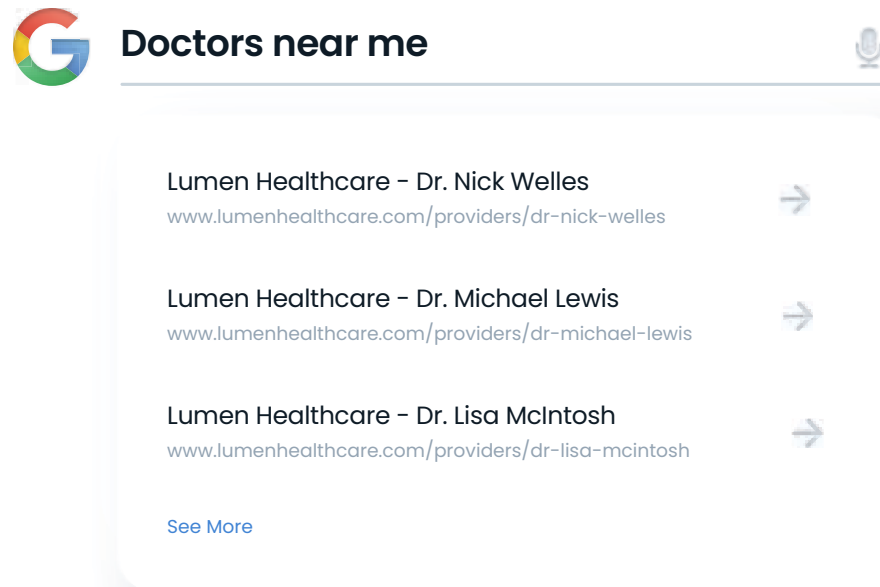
Doctors near me

Lumen Healthcare - Dr. Nick Welles
www.lumenhealthcare.com/providers/dr-nick-welles

Lumen Healthcare - Dr. Michael Lewis
www.lumenhealthcare.com/providers/dr-michael-lewis

Lumen Healthcare - Dr. Lisa McIntosh
www.lumenhealthcare.com/providers/dr-lisa-mcintosh

See More